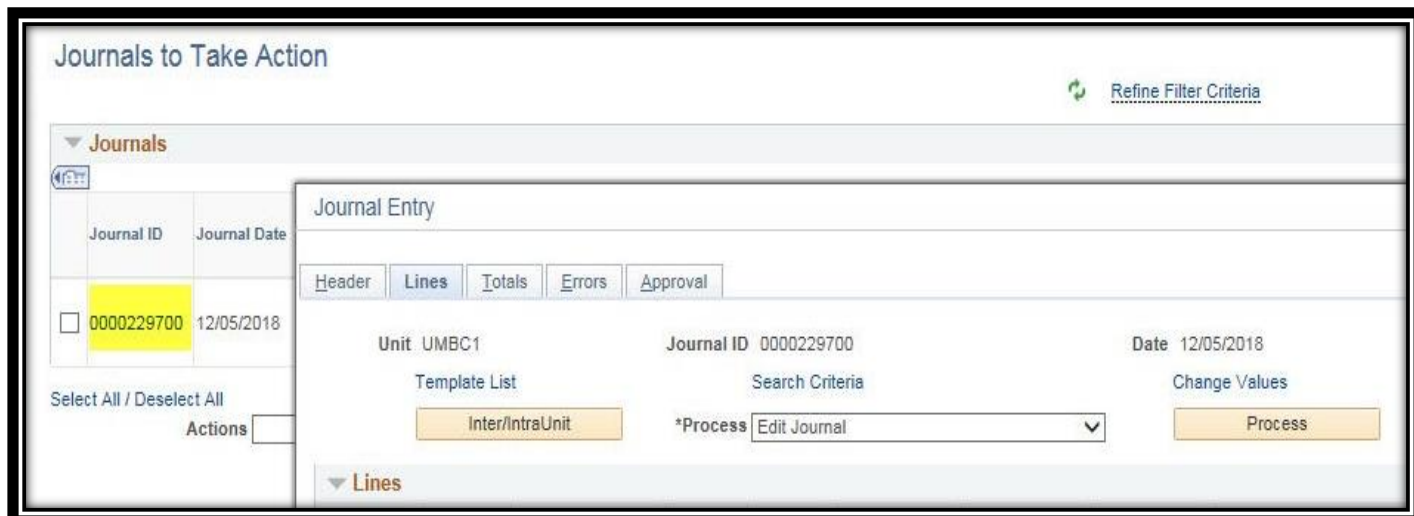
Journals to Take Action

Refine Filter Criteria

Journals

| | Journal ID | Journal Date |
|---|---|---|
| ☐ | 0000229700 | 12/05/2018 |

Select All / Deselect All

Actions

Journal Entry

Header | Lines | Totals | Errors | Approval

Unit UMBC1

Journal ID 0000229700

Date 12/05/2018

Template List

Search Criteria

Change Values

Inter/IntraUnit

*Process Edit Journal

Process

Lines